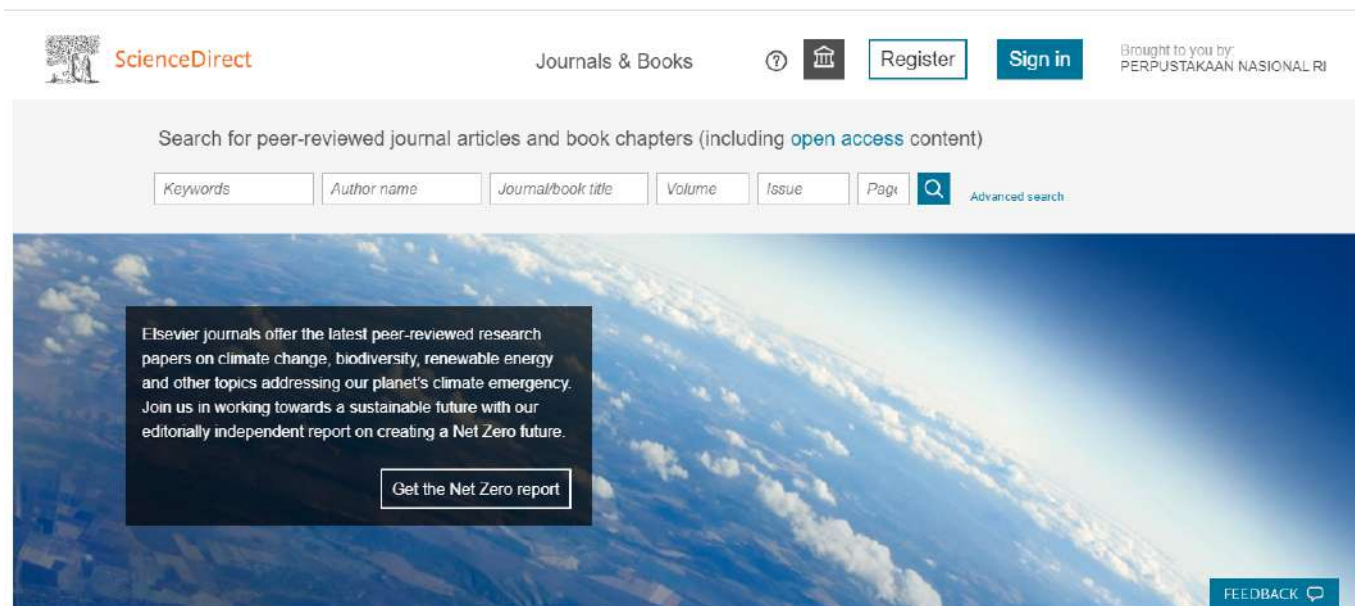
ScienceDirect

Journals & Books

Register

Sign in

Brought to you by:
PERPUSTAKAAN NASIONAL RI

Search for peer-reviewed journal articles and book chapters (including open access content)

Keywords

Author name

Journal/book title

Volume

Issue

Page

Advanced search

Elsevier journals offer the latest peer-reviewed research papers on climate change, biodiversity, renewable energy and other topics addressing our planet's climate emergency. Join us in working towards a sustainable future with our editorially independent report on creating a Net Zero future.

Get the Net Zero report

FEEDBACK